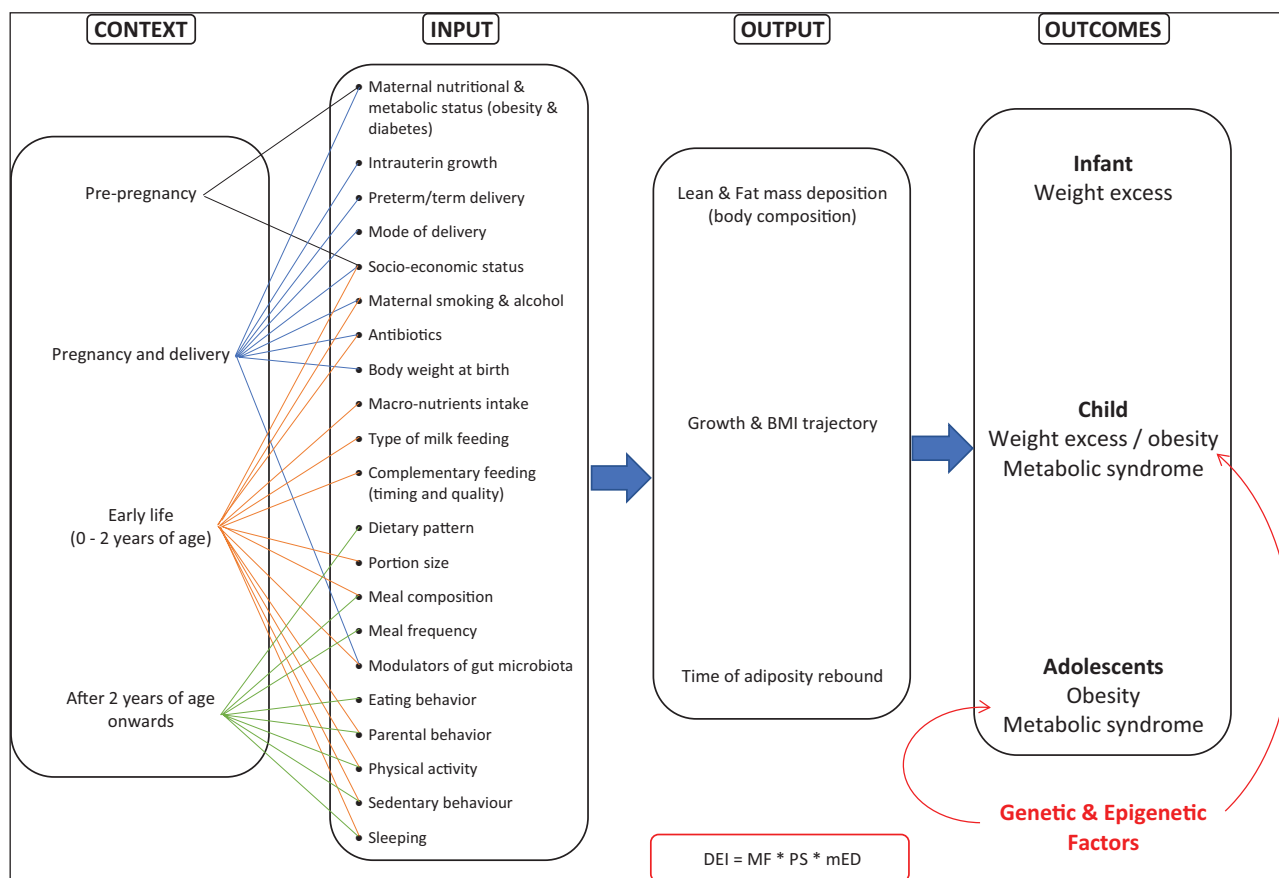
CONTEXT

INPUT

OUTPUT

OUTCOMES

Pre-pregnancy

Pregnancy and delivery

Early life
(0 - 2 years of age)

After 2 years of age onwards

Maternal nutritional & metabolic status (obesity & diabetes)

Intrauterin growth

Preterm/term delivery

Mode of delivery

Socio-economic status

Maternal smoking & alcohol

Antibiotics

Body weight at birth

Macro-nutrients intake

Type of milk feeding

Complementary feeding (timing and quality)

Dietary pattern

Portion size

Meal composition

Meal frequency

Modulators of gut microbiota

Eating behavior

Parental behavior

Physical activity

Sedentary behaviour

Sleeping

Lean & Fat mass deposition (body composition)

Growth & BMI trajectory

Time of adiposity rebound

Infant
Weight excess

Child
Weight excess / obesity
Metabolic syndrome

Adolescents
Obesity
Metabolic syndrome

Genetic & Epigenetic Factors

DEI = MF * PS * mED